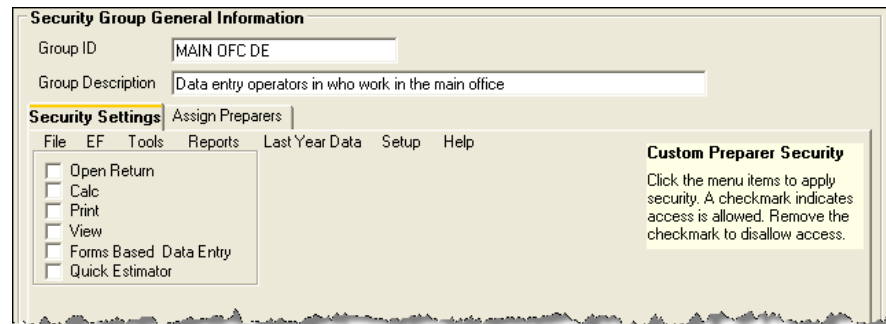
Security Group General Information

Group ID MAIN OFC DE

Group Description Data entry operators in who work in the main office

Security Settings Assign Preparers

File EF Tools Reports Last Year Data Setup Help

Open Return
Calc
Print
View
Forms Based Data Entry
Quick Estimator

Custom Preparer Security

Click the menu items to apply security. A checkmark indicates access is allowed. Remove the checkmark to disallow access.